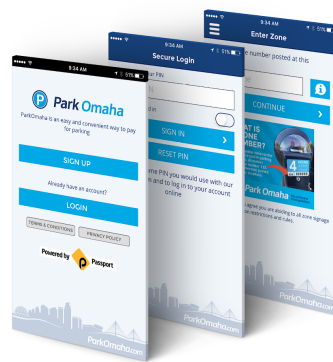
9:34 AM
57%
Park Omaha
ParkOmaha is an easy and convenient way to pay for parking
SIGN UP
Already have an account?
LOGIN
TERMS & CONDITIONS
PRIVACY POLICY
Powered by Passport
ParkOmaha.com

9:34 AM
57%
Secure Login
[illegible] PIN
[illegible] in
SIGN IN
RESET PIN
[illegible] PIN you would use with our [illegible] and to log in to your account online
ParkOmaha.com

9:34 AM
Enter Zone
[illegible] number posted at this
CONTINUE
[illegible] AT IS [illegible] ZONE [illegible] MBER?
4
Park Omaha
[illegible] agree you are abiding to all zone signage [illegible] restrictions and rules.
ParkOmaha.com